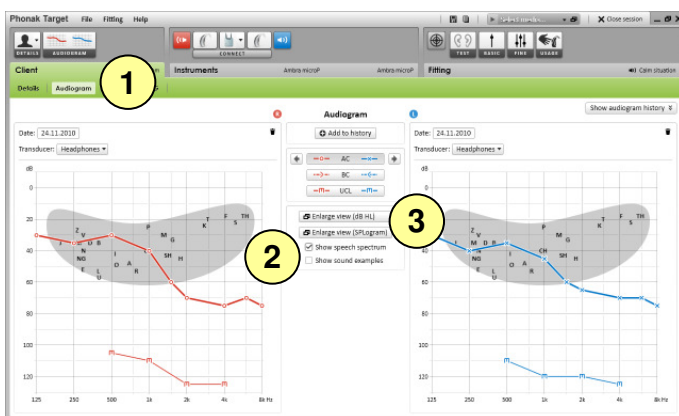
Phonak Target File Fitting Help

Close session

DETAILS AUDIOGRAM

CONNECT

TEST BASIC FINE USAGE

Client

1

Instruments Ambra microP Ambra microP

Fitting

Calm situation

Details Audiogram

Audiogram

Show audiogram history

Date: 24.11.2010

Transducer: Headphones

Add to history

AC

BC

UCL

Enlarge view (dB HL)

Enlarge view (SPLogram)

Show speech spectrum

Show sound examples

2

3

Date: 24.11.2010

Transducer: Headphones

dB

0

20

40

60

80

100

120

125 250 500 1k 2k 4k 8k Hz

dB

0

20

40

60

80

100

120

125 250 500 1k 2k 4k 8k Hz

Z V J D B P M G NG E L U I O A R CH SH H K F S TH